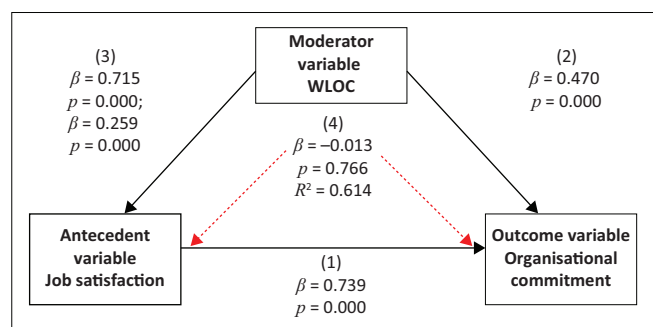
(3)
$\beta$ = 0.715
$p$ = 0.000;
$\beta$ = 0.259
$p$ = 0.000

Moderator variable WLOC

(2)
$\beta$ = 0.470
$p$ = 0.000

(4)
$\beta$ = –0.013
$p$ = 0.766
$R^2$ = 0.614

Antecedent variable Job satisfaction

(1)
$\beta$ = 0.739
$p$ = 0.000

Outcome variable Organisational commitment